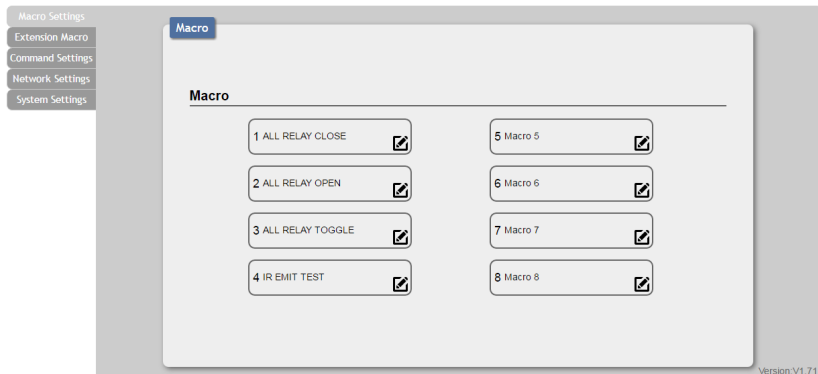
Macro Settings
Extension Macro
Command Settings
Network Settings
System Settings

Macro

Macro

1 ALL RELAY CLOSE
2 ALL RELAY OPEN
3 ALL RELAY TOGGLE
4 IR EMIT TEST

5 Macro 5
6 Macro 6
7 Macro 7
8 Macro 8

Version:V1.71